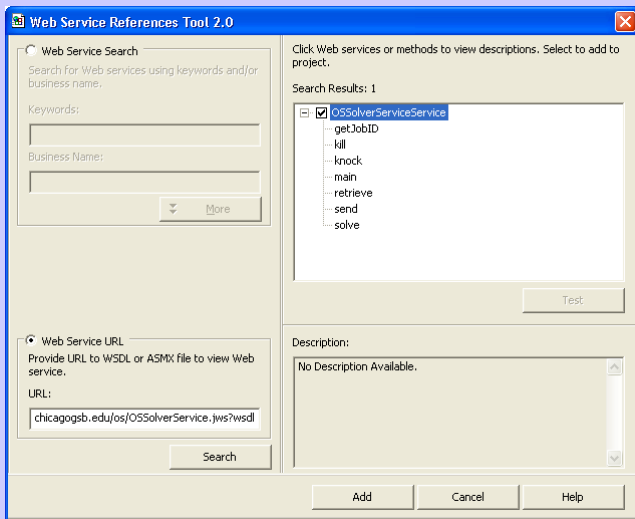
Web Service References Tool 2.0

Web Service Search

Search for Web services using keywords and/or business name.

Keywords:

Business Name:

More

Web Service URL

Provide URL to WSDL or ASMX file to view Web service.

URL:

chicagogsb.edu/os/OSSolverService.jws?wsdl

Search

Click Web services or methods to view descriptions. Select to add to project.

Search Results: 1

OSSolverServiceService
getJobID
kill
knock
main
retrieve
send
solve

Test

Description:

No Description Available.

Add

Cancel

Help